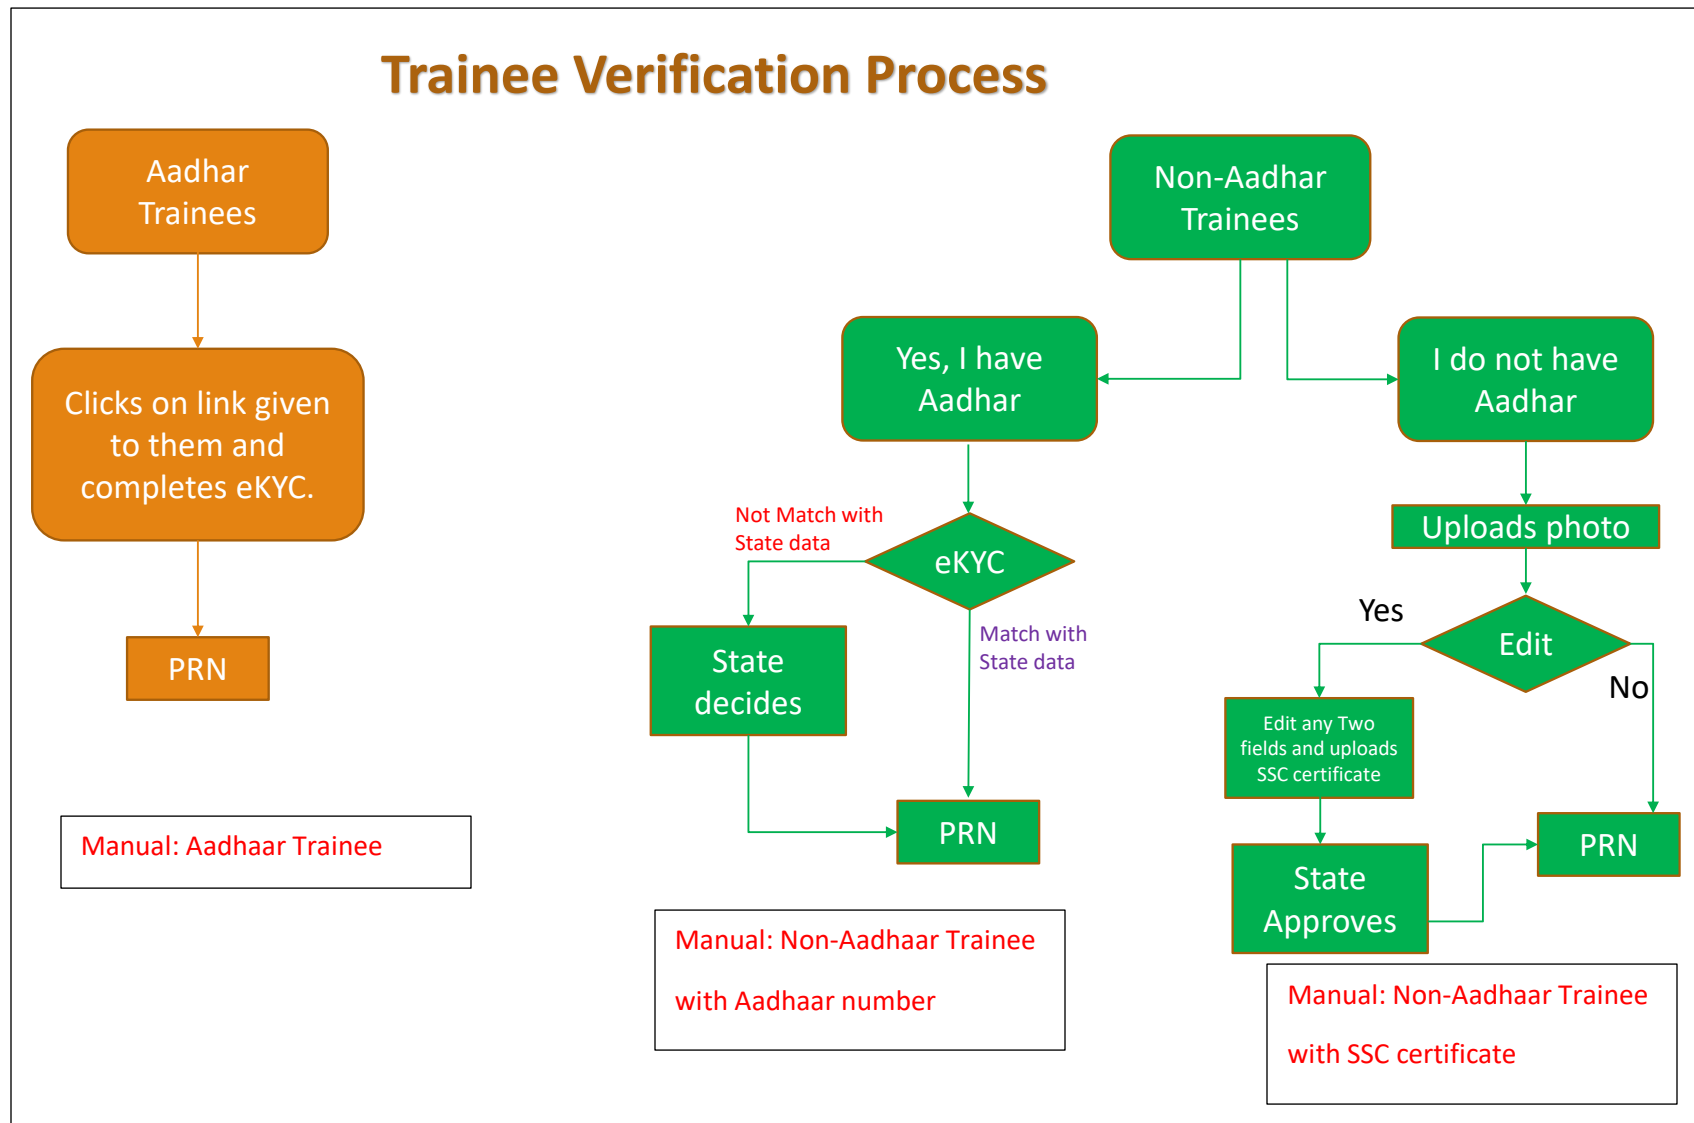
Trainee Verification Process

Aadhar Trainees

Clicks on link given to them and completes eKYC.

PRN

Manual: Aadhaar Trainee

Non-Aadhar Trainees

Yes, I have Aadhar

eKYC

Not Match with State data

State decides

Match with State data

PRN

Manual: Non-Aadhaar Trainee with Aadhaar number

I do not have Aadhar

Uploads photo

Yes

Edit

No

Edit any Two fields and uploads SSC certificate

State Approves

PRN

Manual: Non-Aadhaar Trainee with SSC certificate